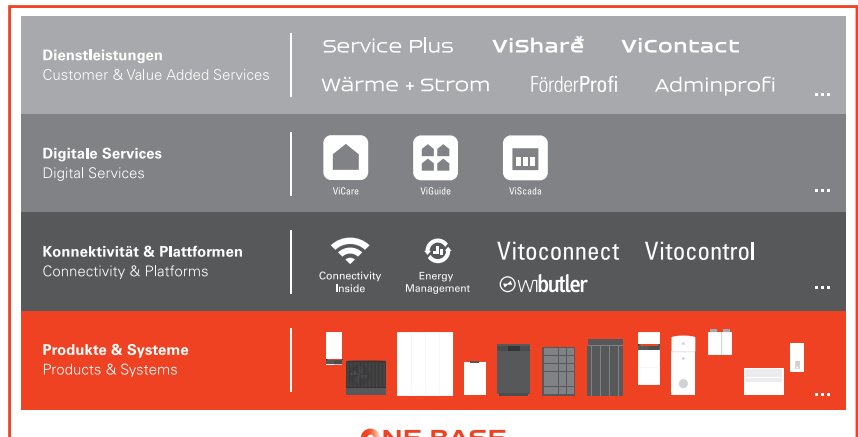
Dienstleistungen
Customer & Value Added Services

Service Plus ViShare ViContact
Wärme + Strom FörderProfi Adminprofi
...

Digitale Services
Digital Services

ViCare ViGuide ViScada
...

Konnektivität & Plattformen
Connectivity & Platforms

Connectivity Inside
Energy Management
Vitoconnect Vitocontrol
wibutler
...

Produkte & Systeme
Products & Systems
...

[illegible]NE BASE